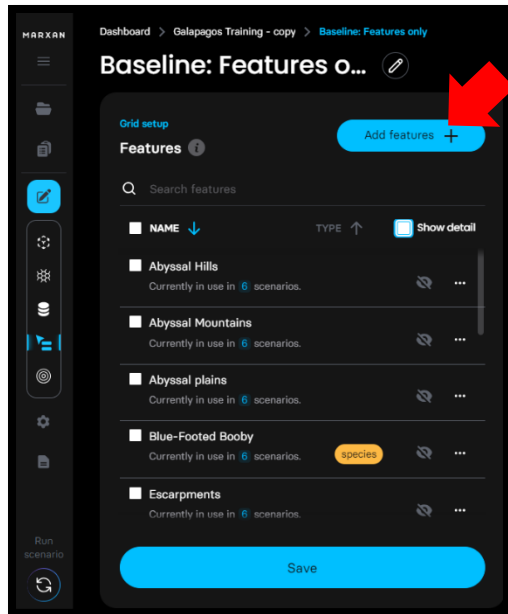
MARXAN

Dashboard > Galapagos Training - copy > Baseline: Features only

Baseline: Features o...

Grid setup

Features

Add features +

Search features

NAME

TYPE

Show detail

Abyssal Hills
Currently in use in 6 scenarios.

Abyssal Mountains
Currently in use in 6 scenarios.

Abyssal plains
Currently in use in 6 scenarios.

Blue-Footed Booby
Currently in use in 6 scenarios.
species

Escarpments
Currently in use in 6 scenarios.

Save

Run scenario